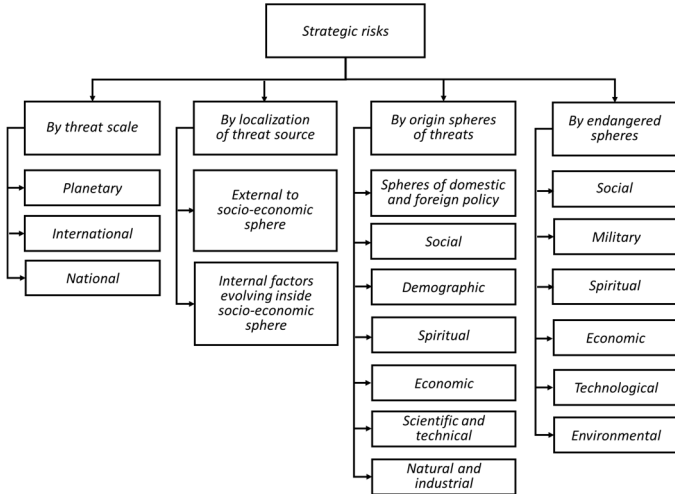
Strategic risks

By threat scale

Planetary

International

National

By localization of threat source

External to socio-economic sphere

Internal factors evolving inside socio-economic sphere

By origin spheres of threats

Spheres of domestic and foreign policy

Social

Demographic

Spiritual

Economic

Scientific and technical

Natural and industrial

By endangered spheres

Social

Military

Spiritual

Economic

Technological

Environmental